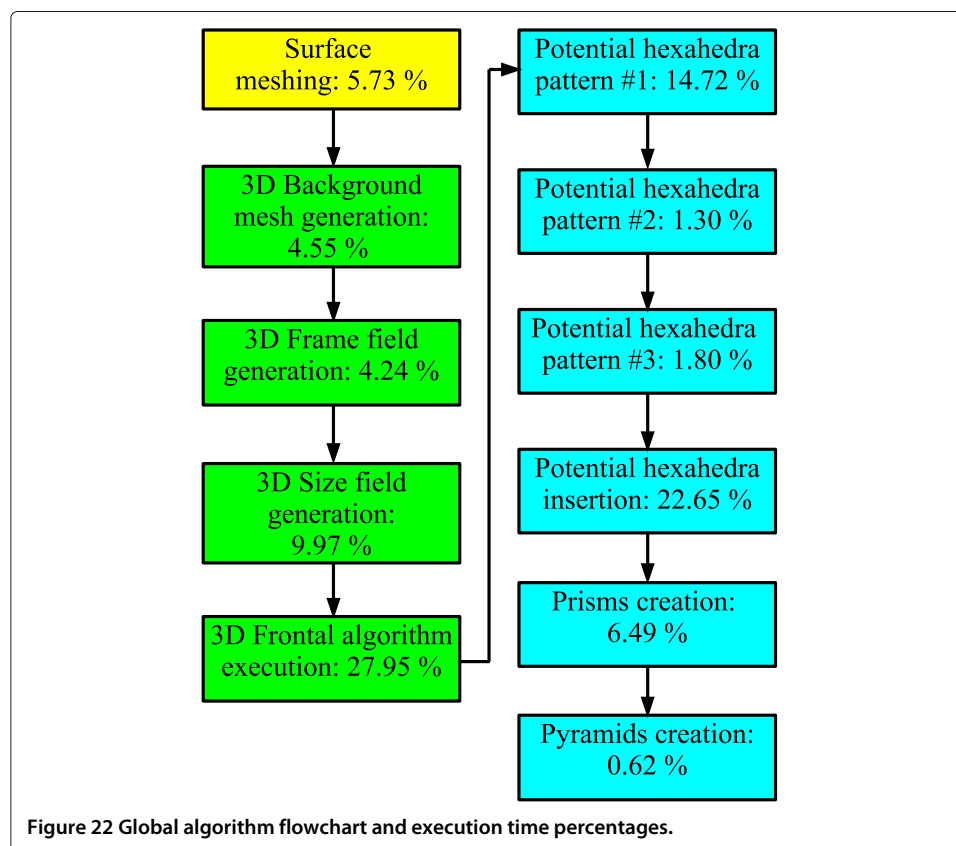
Surface meshing: 5.73 %

3D Background mesh generation: 4.55 %

3D Frame field generation: 4.24 %

3D Size field generation: 9.97 %

3D Frontal algorithm execution: 27.95 %

Potential hexahedra pattern #1: 14.72 %

Potential hexahedra pattern #2: 1.30 %

Potential hexahedra pattern #3: 1.80 %

Potential hexahedra insertion: 22.65 %

Prisms creation: 6.49 %

Pyramids creation: 0.62 %

Figure 22 Global algorithm flowchart and execution time percentages.